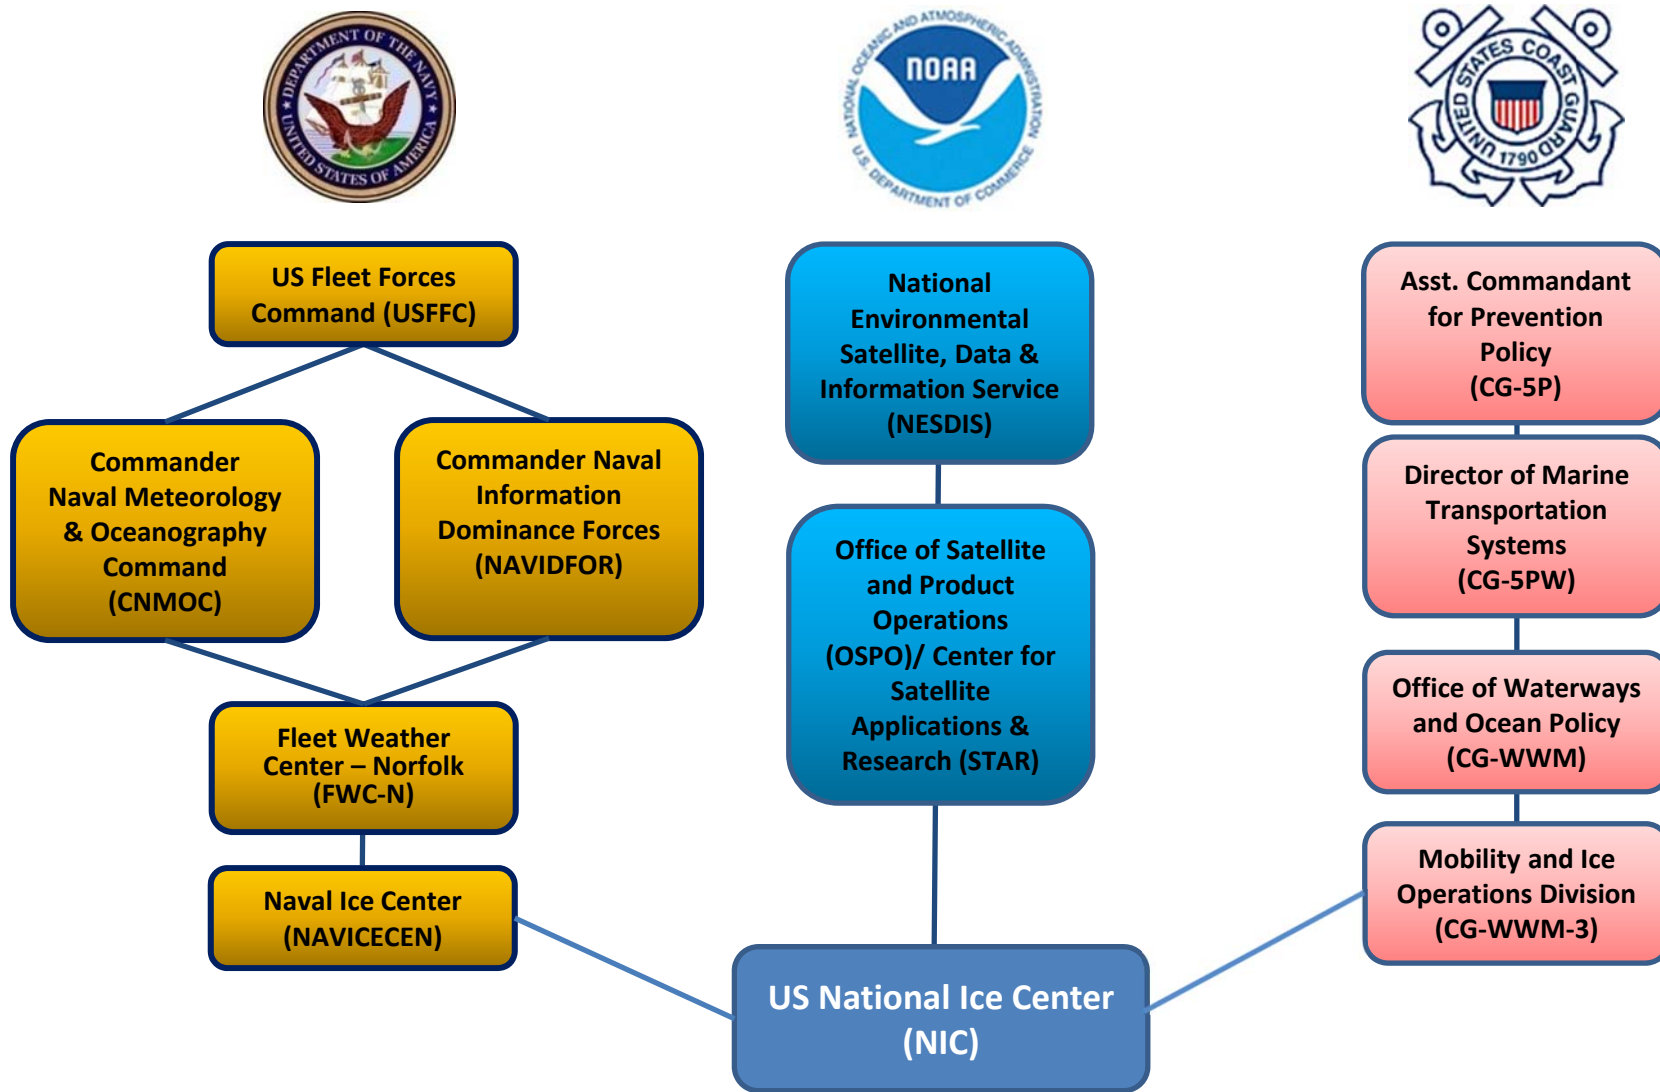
DEPARTMENT OF THE NAVY
UNITED STATES OF AMERICA

NOAA
NATIONAL OCEANIC AND ATMOSPHERIC ADMINISTRATION
U.S. DEPARTMENT OF COMMERCE

UNITED STATES COAST GUARD
1790

US Fleet Forces Command (USFFC)

Commander Naval Meteorology & Oceanography Command (CNMOC)

Commander Naval Information Dominance Forces (NAVIDFOR)

Fleet Weather Center – Norfolk (FWC-N)

Naval Ice Center (NAVICECEN)

National Environmental Satellite, Data & Information Service (NESDIS)

Office of Satellite and Product Operations (OSPO)/ Center for Satellite Applications & Research (STAR)

Asst. Commandant for Prevention Policy (CG-5P)

Director of Marine Transportation Systems (CG-5PW)

Office of Waterways and Ocean Policy (CG-WWM)

Mobility and Ice Operations Division (CG-WWM-3)

US National Ice Center (NIC)